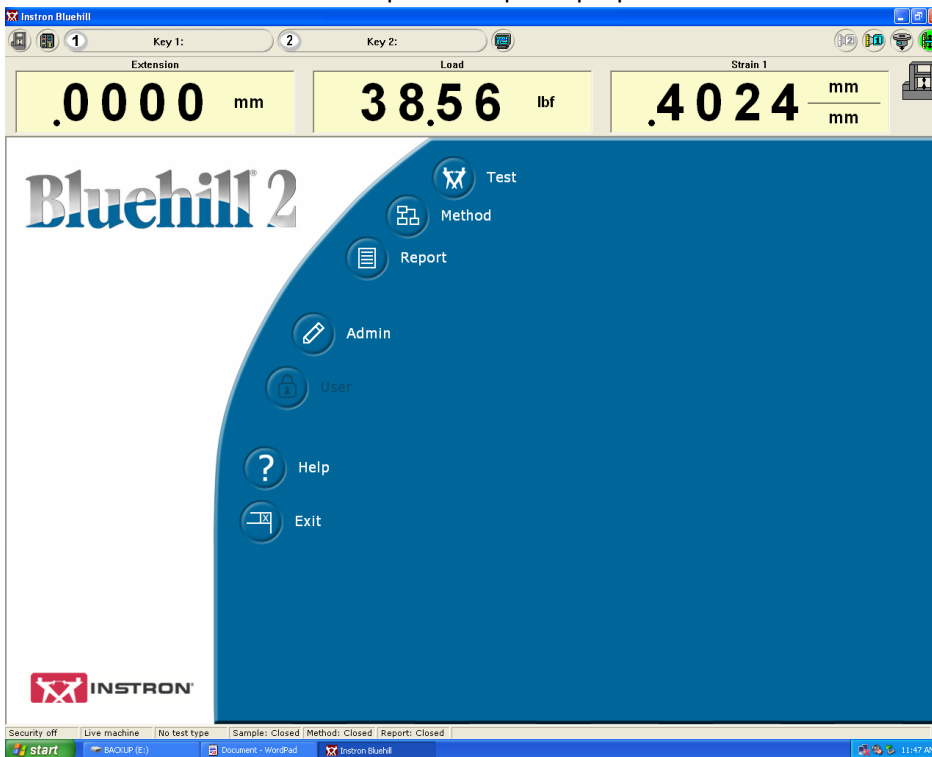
Instron Bluehill

1 Key 1: 2 Key 2:

Extension
.0000 mm

Load
38.56 lbf

Strain 1
.4024 $\frac{mm}{mm}$

Bluehill® 2

Test
Method
Report
Admin
User
Help
Exit

INSTRON®

Security off | Live machine | No test type | Sample: Closed | Method: Closed | Report: Closed

start | BACKUP (E:) | Document - WordPad | Instron Bluehill | 11:47 A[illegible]